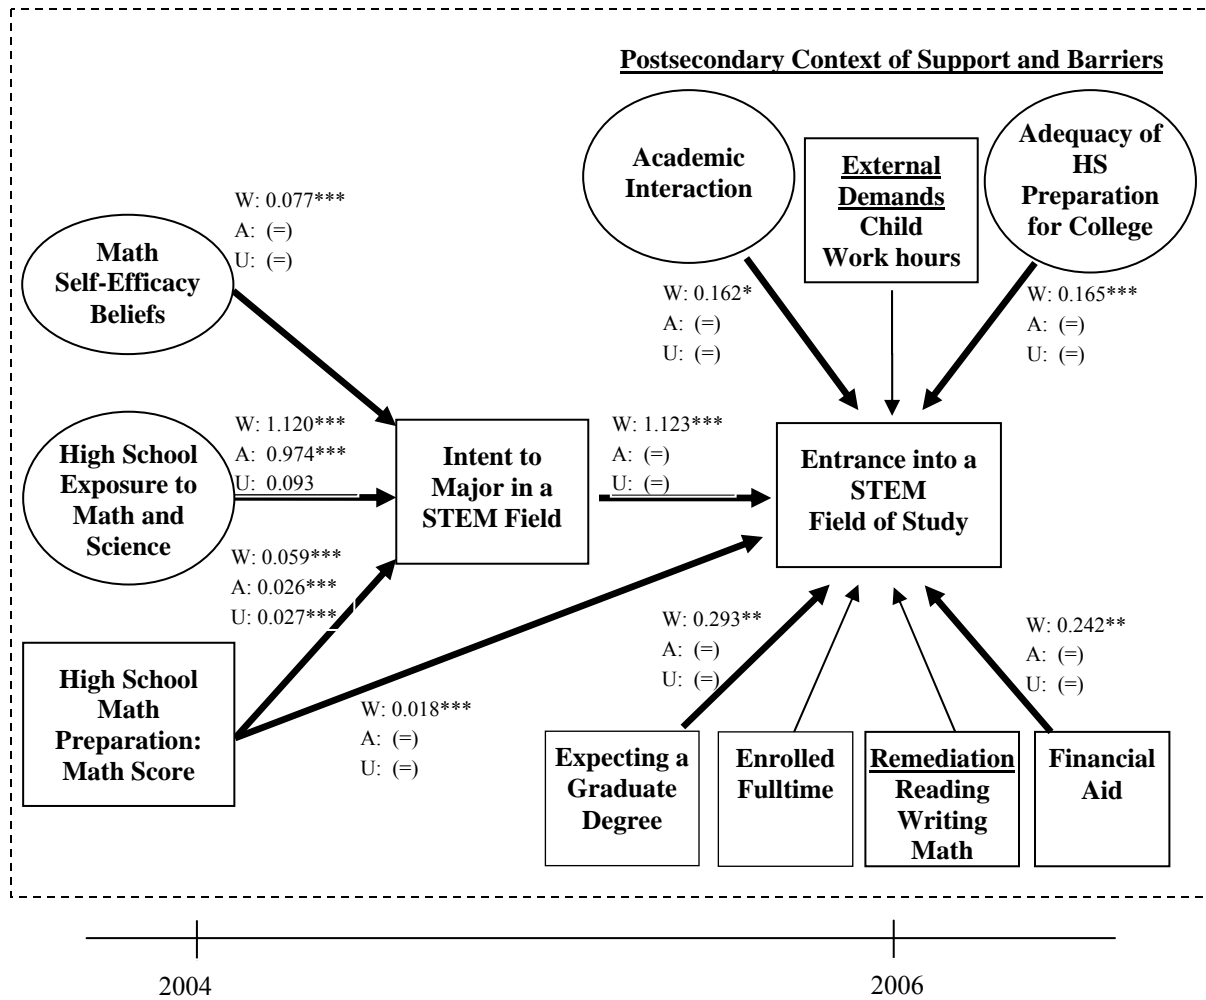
Postsecondary Context of Support and Barriers

Academic Interaction

External Demands
Child
Work hours

Adequacy of HS Preparation for College

W: 0.077***
A: (=)
U: (=)

Math Self-Efficacy Beliefs

W: 0.162*
A: (=)
U: (=)

W: 0.165***
A: (=)
U: (=)

W: 1.120***
A: 0.974***
U: 0.093

High School Exposure to Math and Science

Intent to Major in a STEM Field

W: 1.123***
A: (=)
U: (=)

Entrance into a STEM Field of Study

W: 0.059***
A: 0.026***
U: 0.027***

High School Math Preparation: Math Score

W: 0.018***
A: (=)
U: (=)

W: 0.293**
A: (=)
U: (=)

W: 0.242**
A: (=)
U: (=)

Expecting a Graduate Degree

Enrolled Fulltime

Remediation
Reading
Writing
Math

Financial Aid

2004

2006